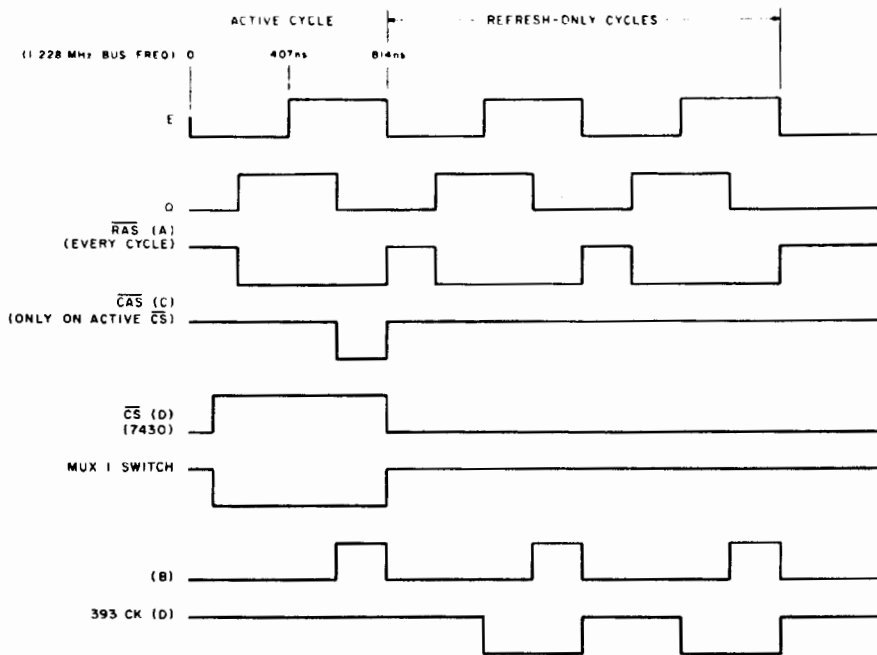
ACTIVE CYCLE

REFRESH-ONLY CYCLES

(1.228 MHz BUS FREQ) 0

407ns

814ns

E

Q

$\overline{RAS}$ (A)
(EVERY CYCLE)

$\overline{CAS}$ (C)
(ONLY ON ACTIVE $\overline{CS}$)

$\overline{CS}$ (D)
(7430)

MUX I SWITCH

(B)

393 CK (D)